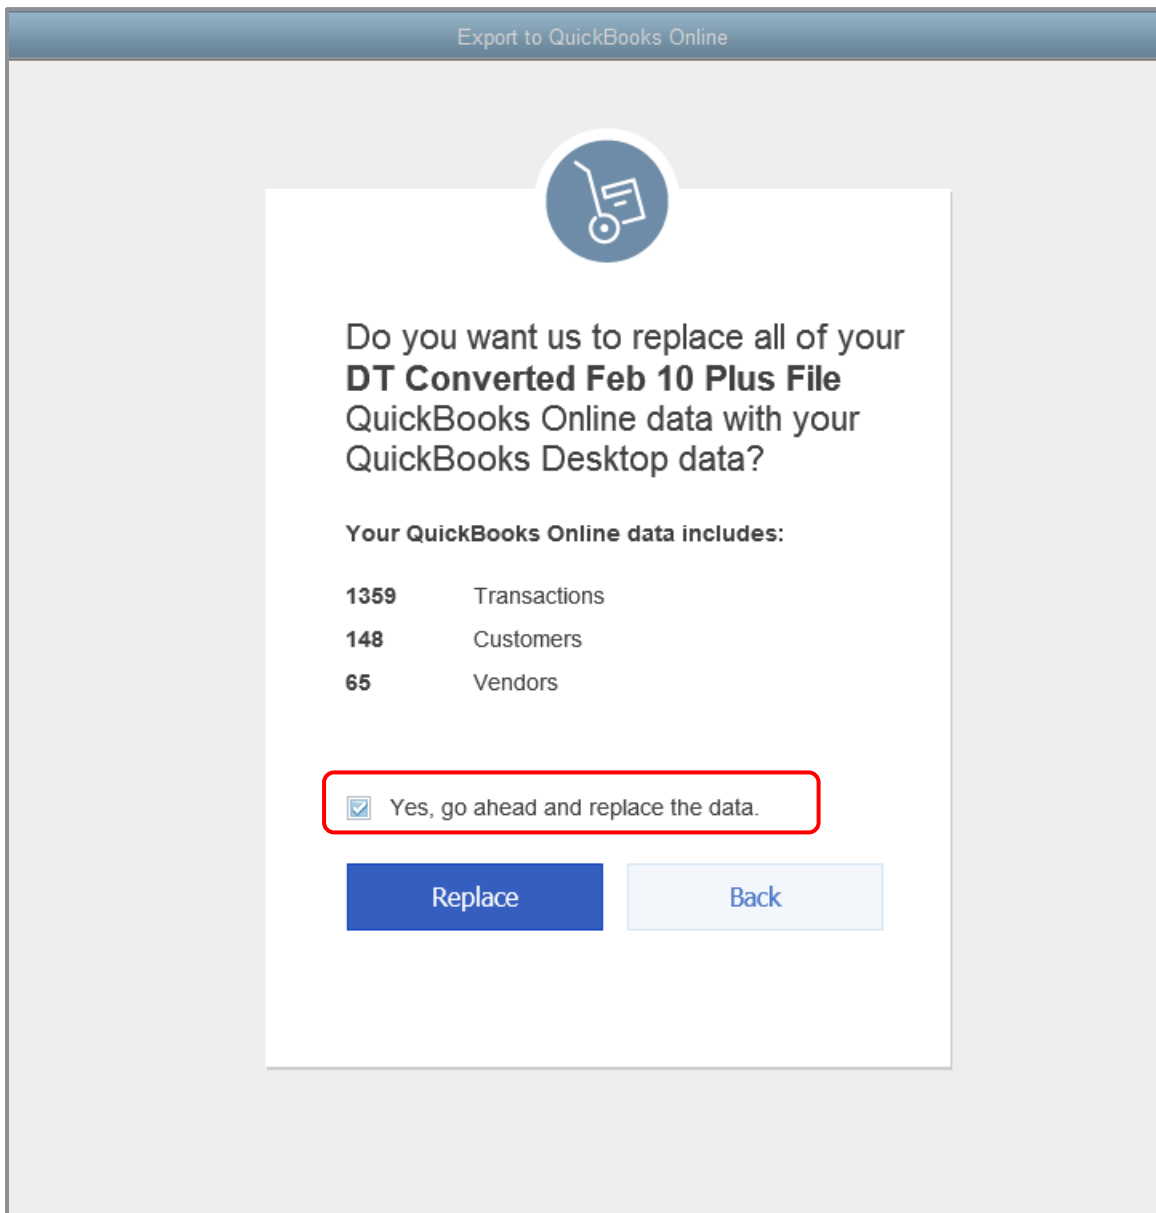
Export to QuickBooks Online

Do you want us to replace all of your **DT Converted Feb 10 Plus File** QuickBooks Online data with your QuickBooks Desktop data?

**Your QuickBooks Online data includes:**

| | |
|---|---|
| **1359** | Transactions |
| **148** | Customers |
| **65** | Vendors |

Yes, go ahead and replace the data.

Replace

Back